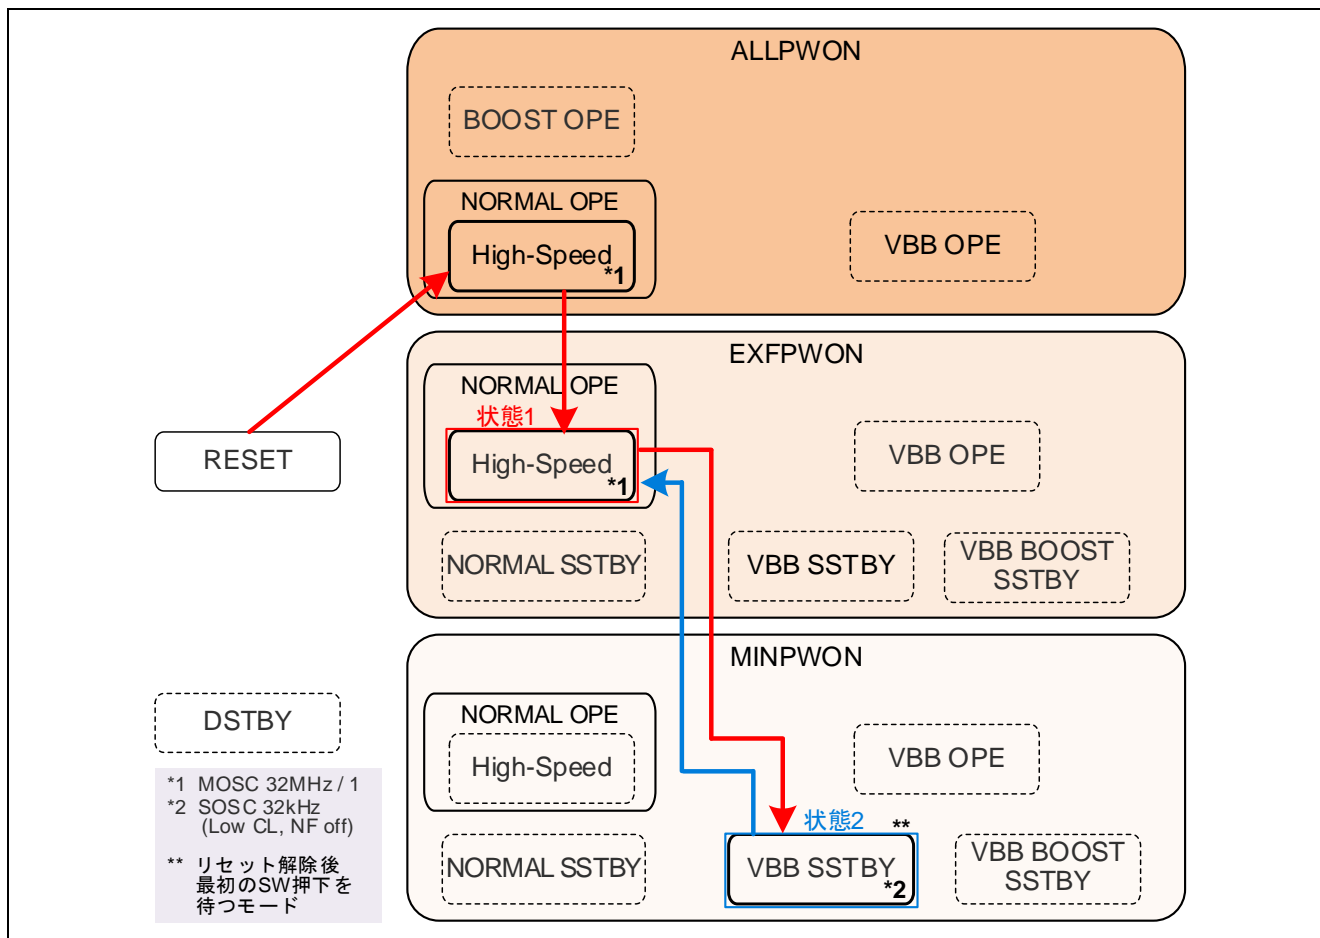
ALLPWON

BOOST OPE

NORMAL OPE

High-Speed *1

VBB OPE

EXFPWON

NORMAL OPE

状態1

High-Speed *1

VBB OPE

RESET

NORMAL SSTBY

VBB SSTBY

VBB BOOST SSTBY

MINPWON

DSTBY

NORMAL OPE

High-Speed

VBB OPE

*1 MOSC 32MHz / 1
*2 SOSC 32kHz (Low CL, NF off)

** リセット解除後 最初のSW押下を 待つモード

状態2 **

NORMAL SSTBY

VBB SSTBY *2

VBB BOOST SSTBY